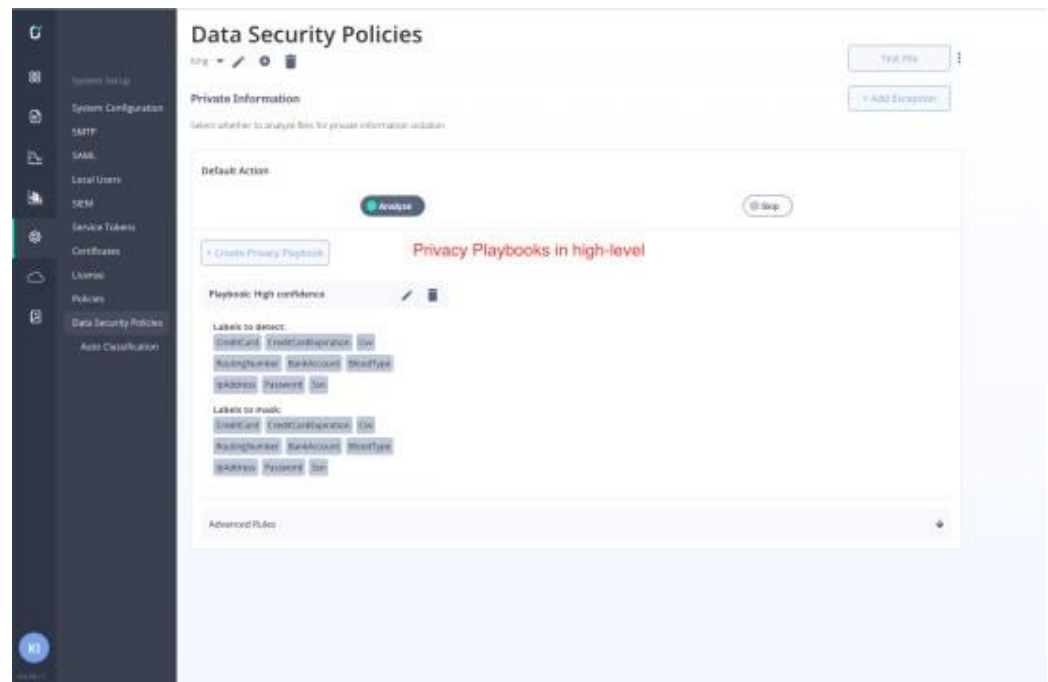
System Setup
System Configuration
SMTP
SAML
Local Users
SIEM
Service Tokens
Certificates
License
Policies
Data Security Policies
Auto Classification

KI

Data Security Policies

Test File

Private Information

+ Add Exception

Select whether to analyze files for private information violation

Default Action

Analyze

Skip

+ Create Privacy Playbook

Privacy Playbooks in high-level

Playbook: High confidence

Labels to detect:
CreditCard CreditCardExpiration Cvv
RoutingNumber BankAccount BloodType
IpAddress Password Ssn

Labels to mask:
CreditCard CreditCardExpiration Cvv
RoutingNumber BankAccount BloodType
IpAddress Password Ssn

Advanced Rules